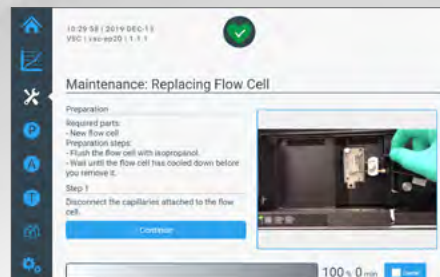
10:29:58 | 2019 DEC-13
VSC | vsc-xo20 | 1.1.1

Maintenance: Replacing Flow Cell

Preparation

Required parts:
- New flow cell
Preparation steps:
- Flush the flow cell with isopropanol.
- Wait until the flow cell has cooled down before you remove it.

Step 1

Disconnect the capillaries attached to the flow cell.

Continue

100 % 0 min

Cancel